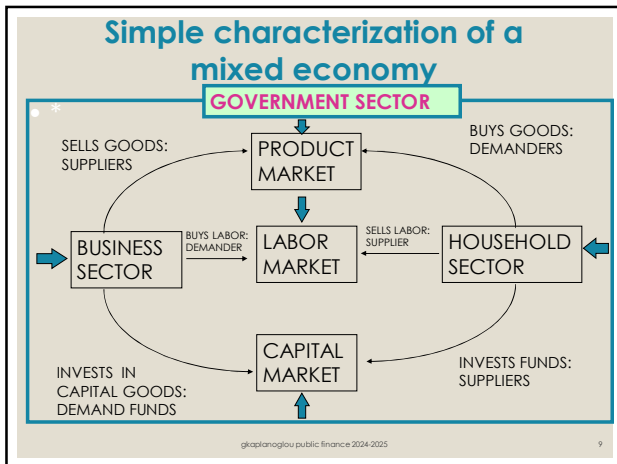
Simple characterization of a mixed economy

GOVERNMENT SECTOR

SELLS GOODS: SUPPLIERS

PRODUCT MARKET

BUYS GOODS: DEMANDERS

BUSINESS SECTOR

BUYS LABOR: DEMANDER

LABOR MARKET

SELLS LABOR: SUPPLIER

HOUSEHOLD SECTOR

INVESTS IN CAPITAL GOODS: DEMAND FUNDS

CAPITAL MARKET

INVESTS FUNDS: SUPPLIERS

gkaplanoglou public finance 2024-2025

9